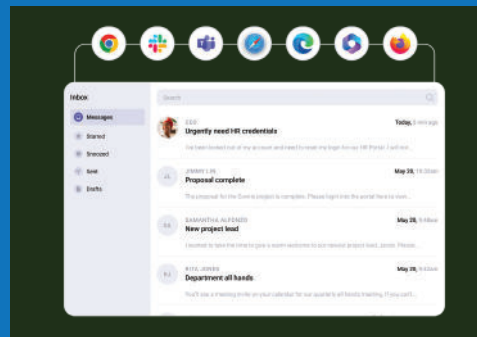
Inbox

Search

Messages

Starred

Snoozed

Sent

Drafts

CEO

Today, 5 min ago

Urgently need HR credentials

I've been locked out of my account and need to reset my login for our HR Portal. I will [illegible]

JENNY LIN

May 29, 10:32am

Proposal complete

The proposal for the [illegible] project is complete. Please login into the portal here to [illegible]

SAMANTHA ALFONSO

May 28, 9:48am

New project lead

I wanted to take the time to give a warm welcome to our newest project lead. Please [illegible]

RITA JONES

May 28, 9:48am

Department all hands

You'll see a meeting invite on your calendar for our quarterly all hands meeting. If you can't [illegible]